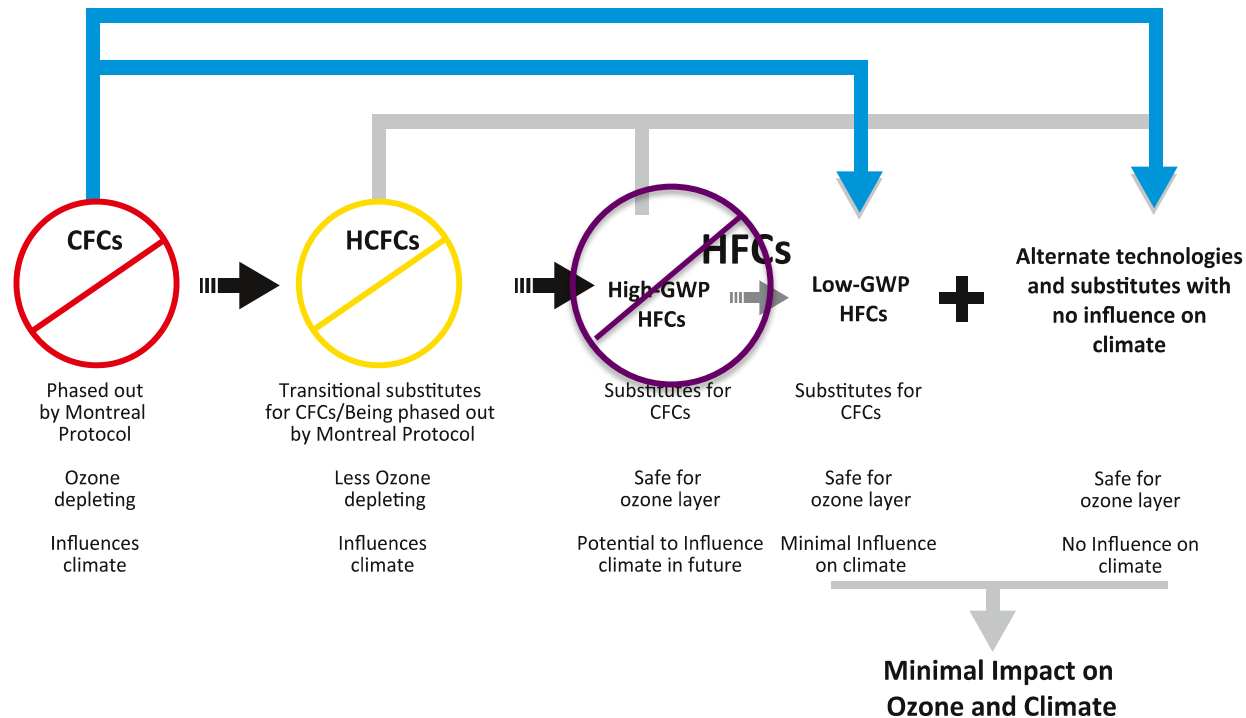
CFCs

Phased out by Montreal Protocol

Ozone depleting

Influences climate

HCFCs

Transitional substitutes for CFCs/Being phased out by Montreal Protocol

Less Ozone depleting

Influences climate

HFCs

High-GWP HFCs

Substitutes for CFCs

Safe for ozone layer

Potential to Influence climate in future

Low-GWP HFCs

Substitutes for CFCs

Safe for ozone layer

Minimal Influence on climate

Alternate technologies and substitutes with no influence on climate

Safe for ozone layer

No Influence on climate

Minimal Impact on Ozone and Climate